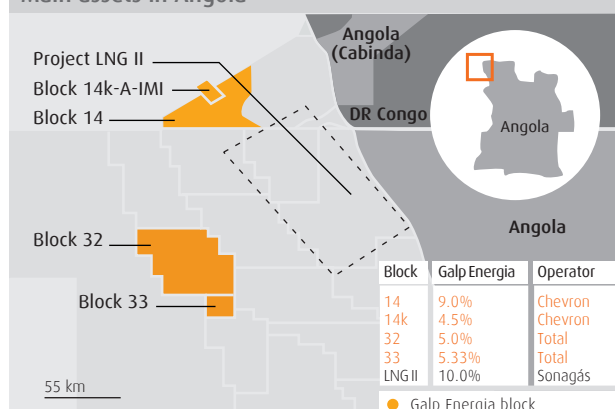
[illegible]

Angola (Cabinda)

Project LNG II

Block 14k-A-IMI

Block 14

DR Congo

Angola

Angola

Block 32

Block 33

| Block | Galp Energia | Operator |
|---|---|---|
| 14 | 9.0% | Chevron |
| 14k | 4.5% | Chevron |
| 32 | 5.0% | Total |
| 33 | 5.33% | Total |
| LNG II | 10.0% | Sonagás |

55 km

Galp Energia block